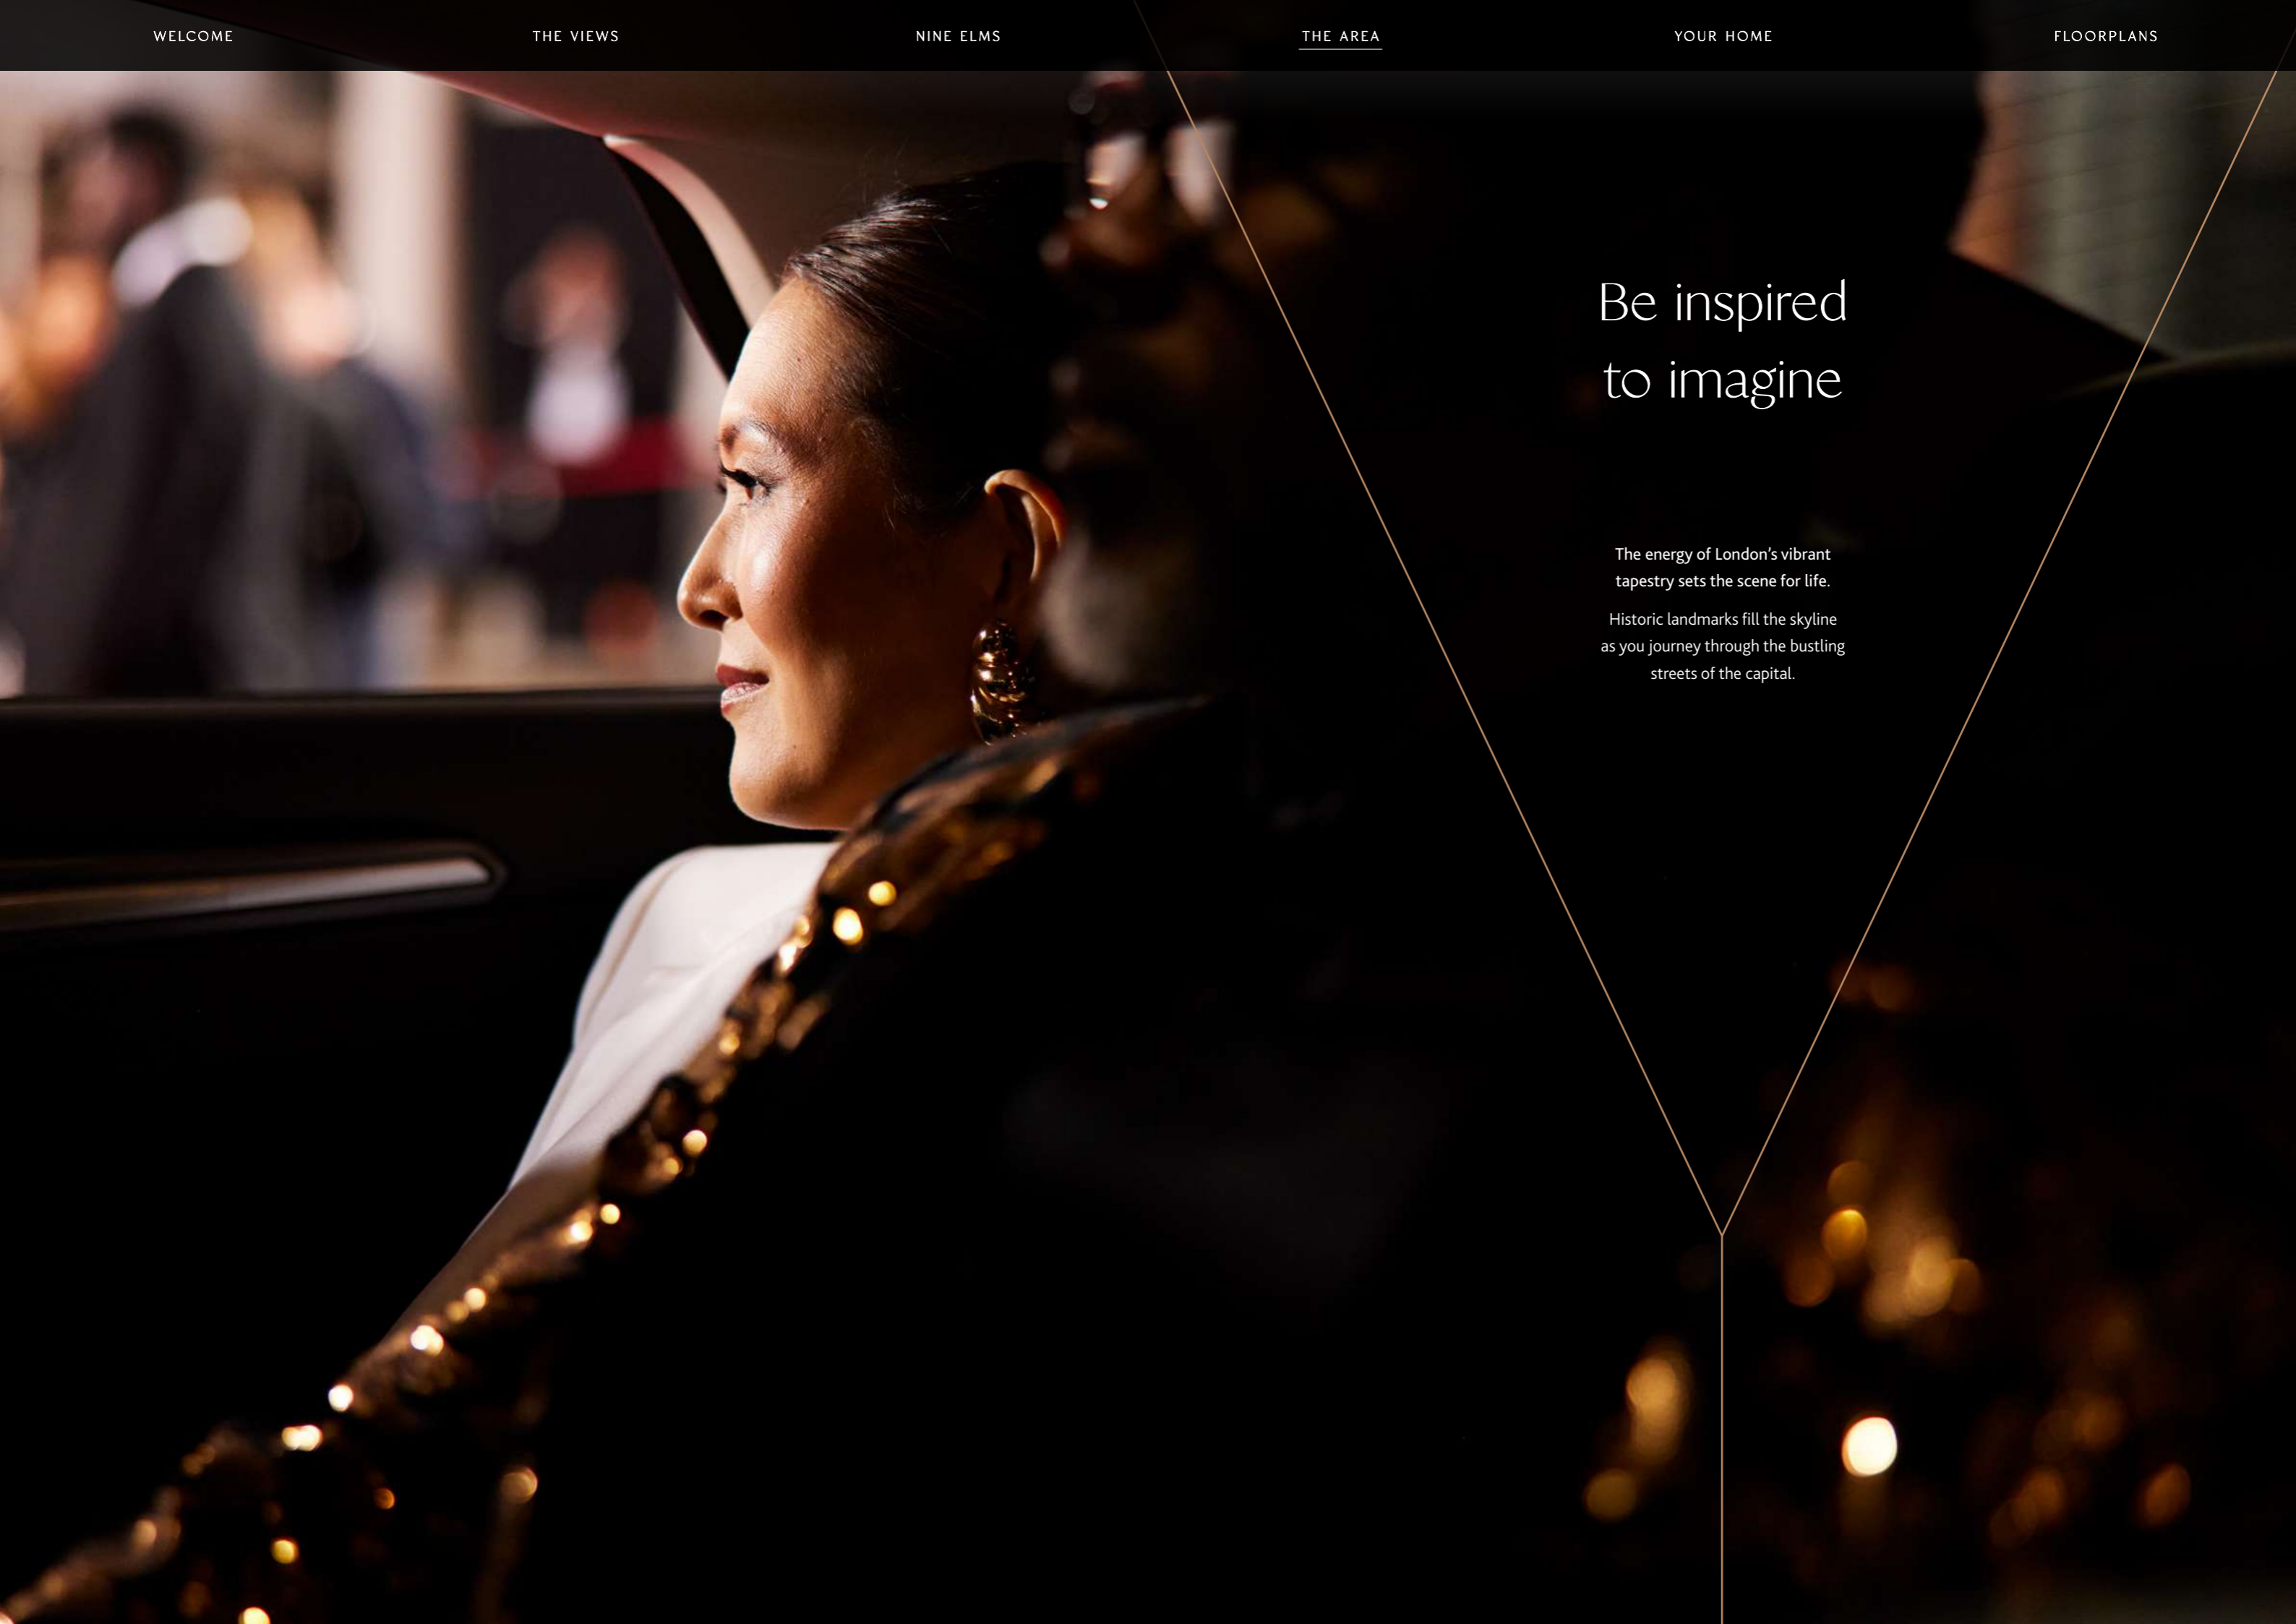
WELCOME THE VIEWS NINE ELMS THE AREA YOUR HOME FLOORPLANS

Be inspired to imagine

The energy of London's vibrant tapestry sets the scene for life.

Historic landmarks fill the skyline as you journey through the bustling streets of the capital.